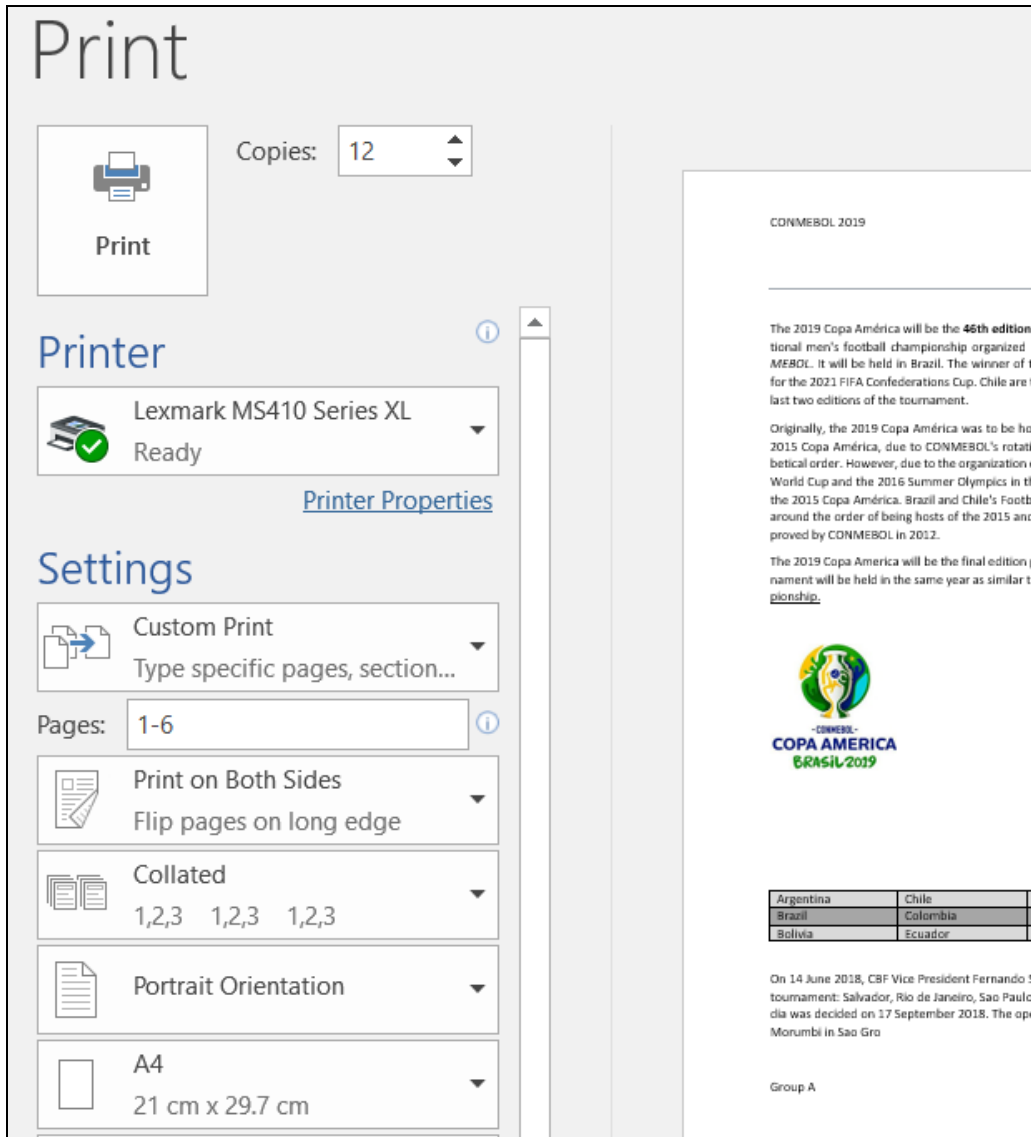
Print

Print

Copies: 12

Printer

Lexmark MS410 Series XL
Ready

Printer Properties

Settings

Custom Print
Type specific pages, section...

Pages: 1-6

Print on Both Sides
Flip pages on long edge

Collated
1,2,3 1,2,3 1,2,3

Portrait Orientation

A4
21 cm x 29.7 cm

CONMEBOL 2019

The 2019 Copa América will be the **46th edition** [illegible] tional men's football championship organized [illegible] *MEBOL*. It will be held in Brazil. The winner of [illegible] for the 2021 FIFA Confederations Cup. Chile are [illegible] last two editions of the tournament.

Originally, the 2019 Copa América was to be ho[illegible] 2015 Copa América, due to CONMEBOL's rotati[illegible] betical order. However, due to the organization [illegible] World Cup and the 2016 Summer Olympics in th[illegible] the 2015 Copa América. Brazil and Chile's Footb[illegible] around the order of being hosts of the 2015 and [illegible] proved by CONMEBOL in 2012.

The 2019 Copa America will be the final edition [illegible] nament will be held in the same year as similar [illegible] pionship.

-CONMEBOL-
COPA AMERICA
BRASIL 2019

| Argentina | Chile |
|---|---|
| Brazil | Colombia |
| Bolivia | Ecuador |

On 14 June 2018, CBF Vice President Fernando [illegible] tournament: Salvador, Rio de Janeiro, Sao Paulo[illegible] dia was decided on 17 September 2018. The ope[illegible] Morumbi in Sao Gro

Group A